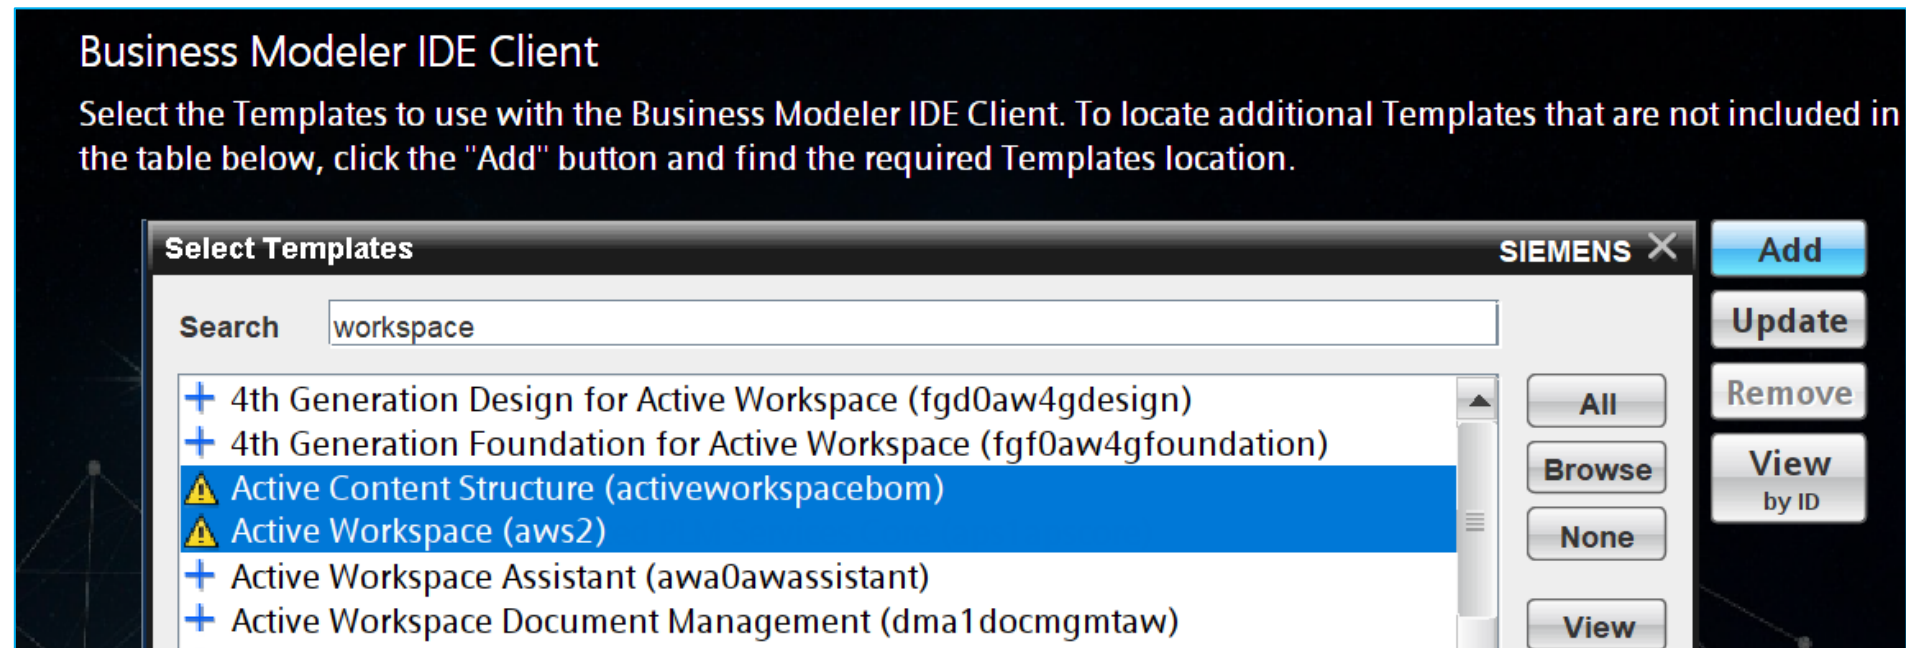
Business Modeler IDE Client

Select the Templates to use with the Business Modeler IDE Client. To locate additional Templates that are not included in the table below, click the "Add" button and find the required Templates location.

Select Templates

SIEMENS

Search workspace

4th Generation Design for Active Workspace (fgd0aw4gdesign)
4th Generation Foundation for Active Workspace (fgf0aw4gfoundation)
Active Content Structure (activeworkspacebom)
Active Workspace (aws2)
Active Workspace Assistant (awa0awassistant)
Active Workspace Document Management (dma1docmgmtaw)

All
Browse
None
View

Add
Update
Remove
View by ID